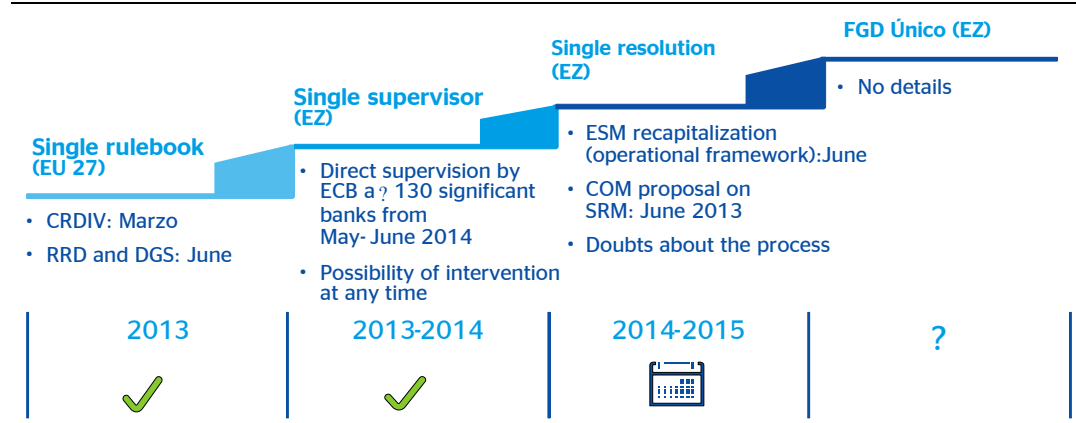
Single rulebook
(EU 27)

• CRDIV: Marzo
• RRD and DGS: June

Single supervisor
(EZ)

• Direct supervision by ECB a ? 130 significant banks from May- June 2014
• Possibility of intervention at any time

Single resolution
(EZ)

• ESM recapitalization (operational framework):June
• COM proposal on SRM: June 2013
• Doubts about the process

FGD Único (EZ)

• No details

2013

2013-2014

2014-2015

?